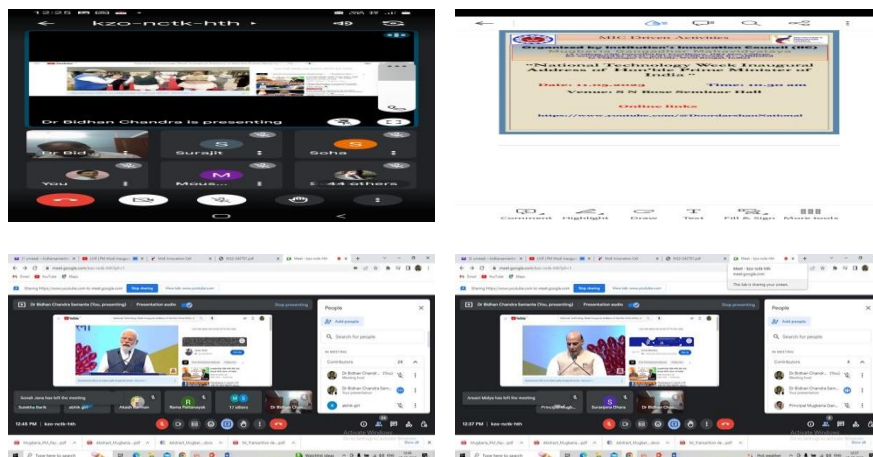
kzo-nctk-hth

Dr Bidhan Chandra is presenting

Dr Bid

Surajit

Soha

You

Mous...

44 others

MIC Driven Activities

Organised by Institution's Innovation Council (IIC)

"National Technology Week Inaugural Address of Hon'ble Prime Minister of India"

Date: 11.05.2023

Time: 10.30 am

Venue: S N Bose Seminar Hall

Online links

https://www.youtube.com/@DoordarshanNational

Comment Highlight Draw Text Fill & Sign More tools

meet.google.com/kzo-nctk-hth

Dr Bidhan Chandra Samanta (You, presenting)

Presentation audio

Stop presenting

People

Add people

Search for people

IN MEETING

Contributors

Dr Bidhan Chandra Samanta

Meeting host

Amali Jana has left the meeting

Sumitha Barik

Akash Barman

Rama Pattanayak

17 others

12:45 PM | kzo-nctk-hth

Activate Windows

Type here to search

Meet - kzo-nctk-hth

This tab is sharing your screen.

Principal Mugberia

Suranjana Dhara

Principal Mugberia Gan...

12:37 PM | kzo-nctk-hth

Activate Windows

Type here to search